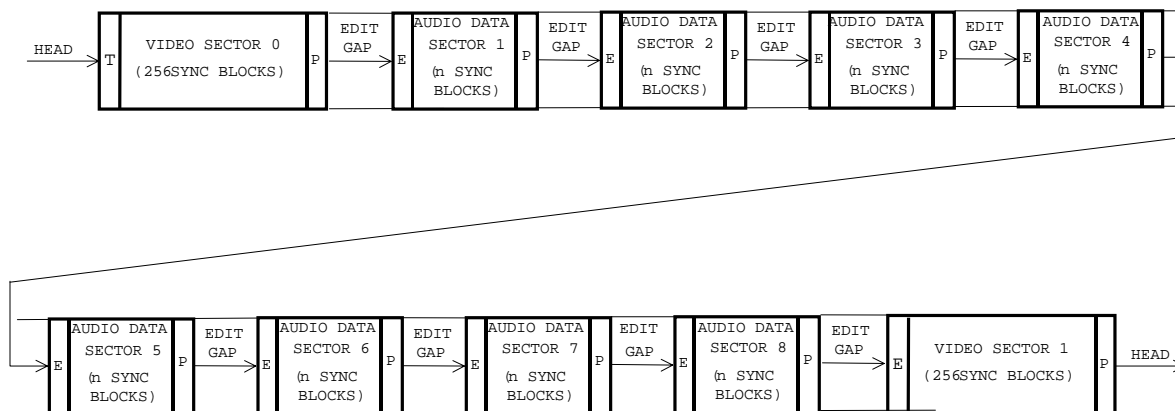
HEAD
T
VIDEO SECTOR 0
(256SYNC BLOCKS)
P
EDIT GAP
E
AUDIO DATA SECTOR 1
(n SYNC BLOCKS)
P
EDIT GAP
E
AUDIO DATA SECTOR 2
(n SYNC BLOCKS)
P
EDIT GAP
E
AUDIO DATA SECTOR 3
(n SYNC BLOCKS)
P
EDIT GAP
E
AUDIO DATA SECTOR 4
(n SYNC BLOCKS)
P

E
AUDIO DATA SECTOR 5
(n SYNC BLOCKS)
P
EDIT GAP
E
AUDIO DATA SECTOR 6
(n SYNC BLOCKS)
P
EDIT GAP
E
AUDIO DATA SECTOR 7
(n SYNC BLOCKS)
P
EDIT GAP
E
AUDIO DATA SECTOR 8
(n SYNC BLOCKS)
P
EDIT GAP
E
VIDEO SECTOR 1
(256SYNC BLOCKS)
P
HEAD